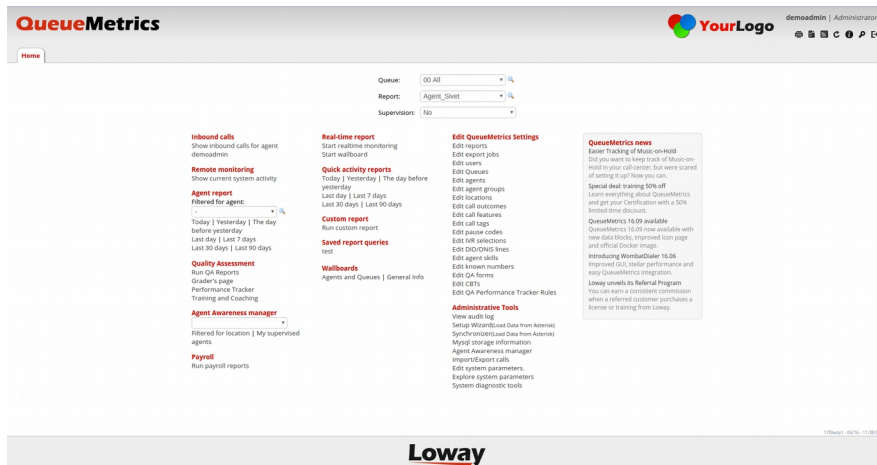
QueueMetrics

YourLogo

demoadmin | Administrator

Home

Queue: 00 All
Report: Agent_Sivet
Supervision: No

Inbound calls
Show inbound calls for agent demoadmin

Remote monitoring
Show current system activity

Agent report
Filtered for agent:
-
Today | Yesterday | The day before yesterday
Last day | Last 7 days
Last 30 days | Last 90 days

Quality Assessment
Run QA Reports
Grader's page
Performance Tracker
Training and Coaching

Agent Awareness manager
Filtered for location | My supervised agents

Payroll
Run payroll reports

Real-time report
Start realtime monitoring
Start wallboard

Quick activity reports
Today | Yesterday | The day before yesterday
Last day | Last 7 days
Last 30 days | Last 90 days

Custom report
Run custom report

Saved report queries
test

Wallboards
Agents and Queues | General Info

Edit QueueMetrics Settings
Edit reports
Edit export jobs
Edit users
Edit Queues
Edit agents
Edit agent groups
Edit locations
Edit call outcomes
Edit call features
Edit call tags
Edit pause codes
Edit IVR selections
Edit DID/DNIS lines
Edit agent skills
Edit known numbers
Edit QA forms
Edit CBTs
Edit QA Performance Tracker Rules

Administrative Tools
View audit log
Setup Wizard(Load Data from Asterisk)
Synchronizer(Load Data from Asterisk)
Mysql storage information
Agent Awareness manager
Import/Export calls
Edit system parameters.
Explore system parameters
System diagnostic tools

QueueMetrics news
Easier Tracking of Music-on-Hold
Did you want to keep track of Music-on-Hold in your call-center, but were scared of setting it up? Now you can.
Special deal: training 50% off
Learn everything about QueueMetrics and get your Certification with a 50% limited-time discount.
QueueMetrics 16.09 available
QueueMetrics 16.09 now available with new data blocks, improved Icon page and official Docker image.
Introducing WombatDialer 16.06
Improved GUI, stellar performance and easy QueueMetrics integration.
Loway unveils its Referral Program
You can earn a consistent commission when a referred customer purchases a license or training from Loway.

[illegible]

Loway